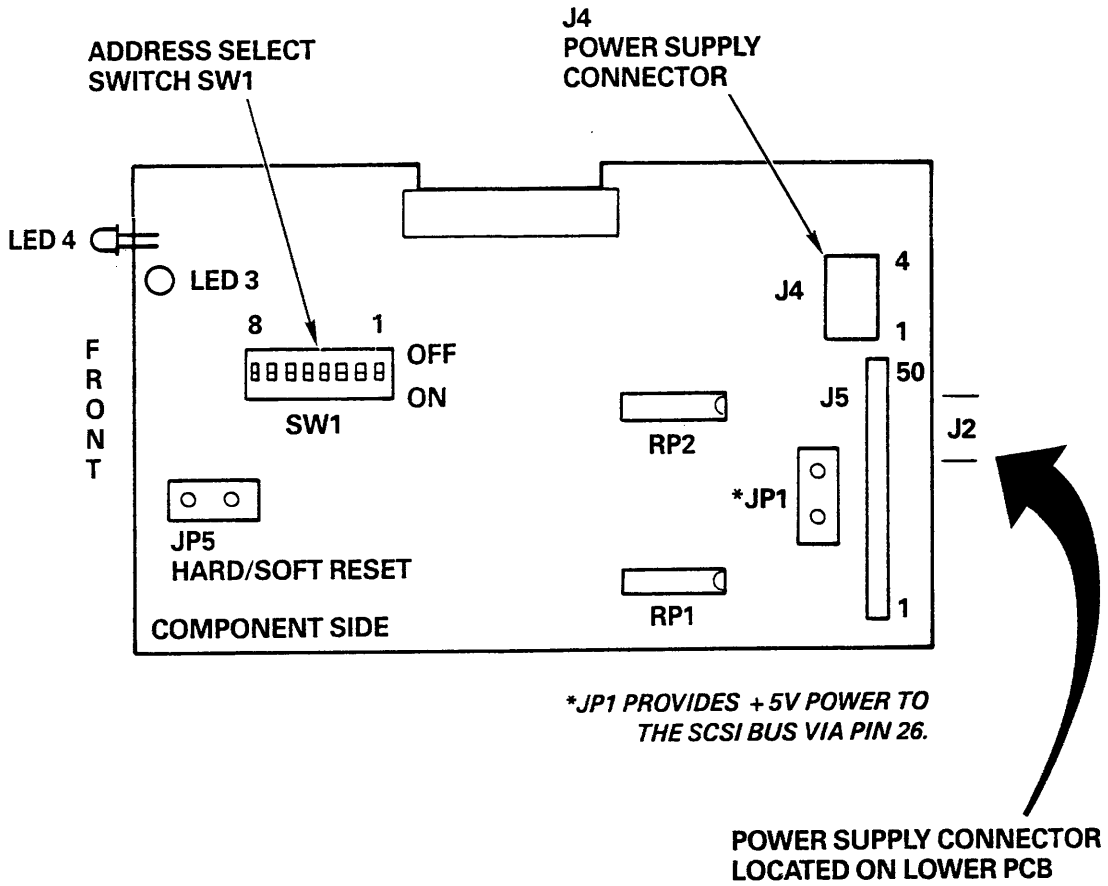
ADDRESS SELECT SWITCH SW1

J4
POWER SUPPLY CONNECTOR

LED 4

LED 3

8 1
OFF
ON
SW1

F
R
O
N
T

J4
4
1

50
J5
J2

RP2

*JP1

JP5
HARD/SOFT RESET

RP1

1

COMPONENT SIDE

*JP1 PROVIDES +5V POWER TO THE SCSI BUS VIA PIN 26.

POWER SUPPLY CONNECTOR LOCATED ON LOWER PCB